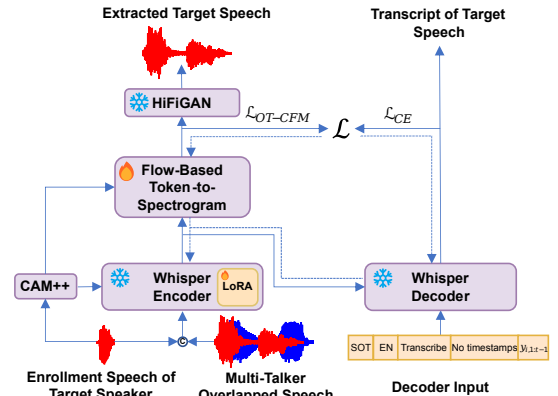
Extracted Target Speech

Transcript of Target Speech

HiFiGAN

$\mathcal{L}_{OT-CFM}$

$\mathcal{L}$

$\mathcal{L}_{CE}$

Flow-Based Token-to-Spectrogram

CAM++

Whisper Encoder

LoRA

Whisper Decoder

©

| SOT | EN | Transcribe | No timestamps | $y_{i,1:t-1}$ |
|---|---|---|---|---|

Enrollment Speech of Target Speaker

Multi-Talker Overlapped Speech

Decoder Input